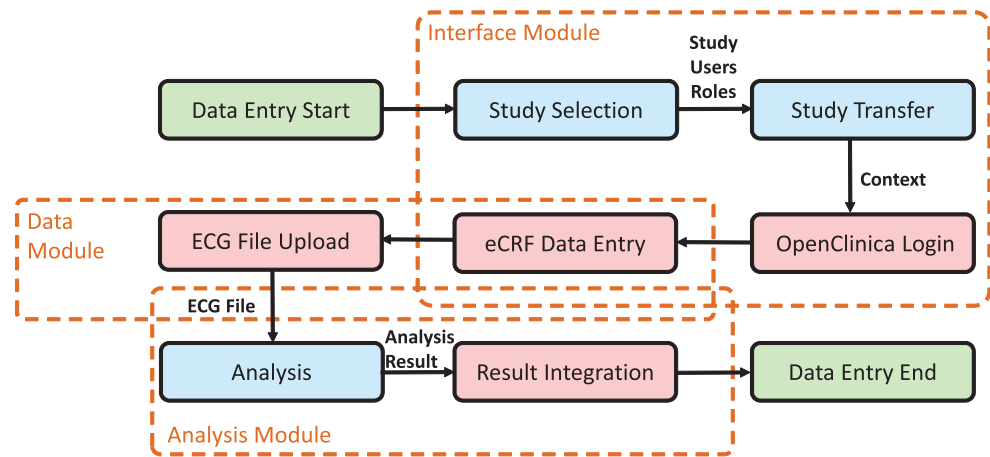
Interface Module

Data Entry Start

Study Selection

Study Users Roles

Study Transfer

Context

Data Module

ECG File Upload

eCRF Data Entry

OpenClinica Login

ECG File

Analysis

Analysis Result

Result Integration

Data Entry End

Analysis Module